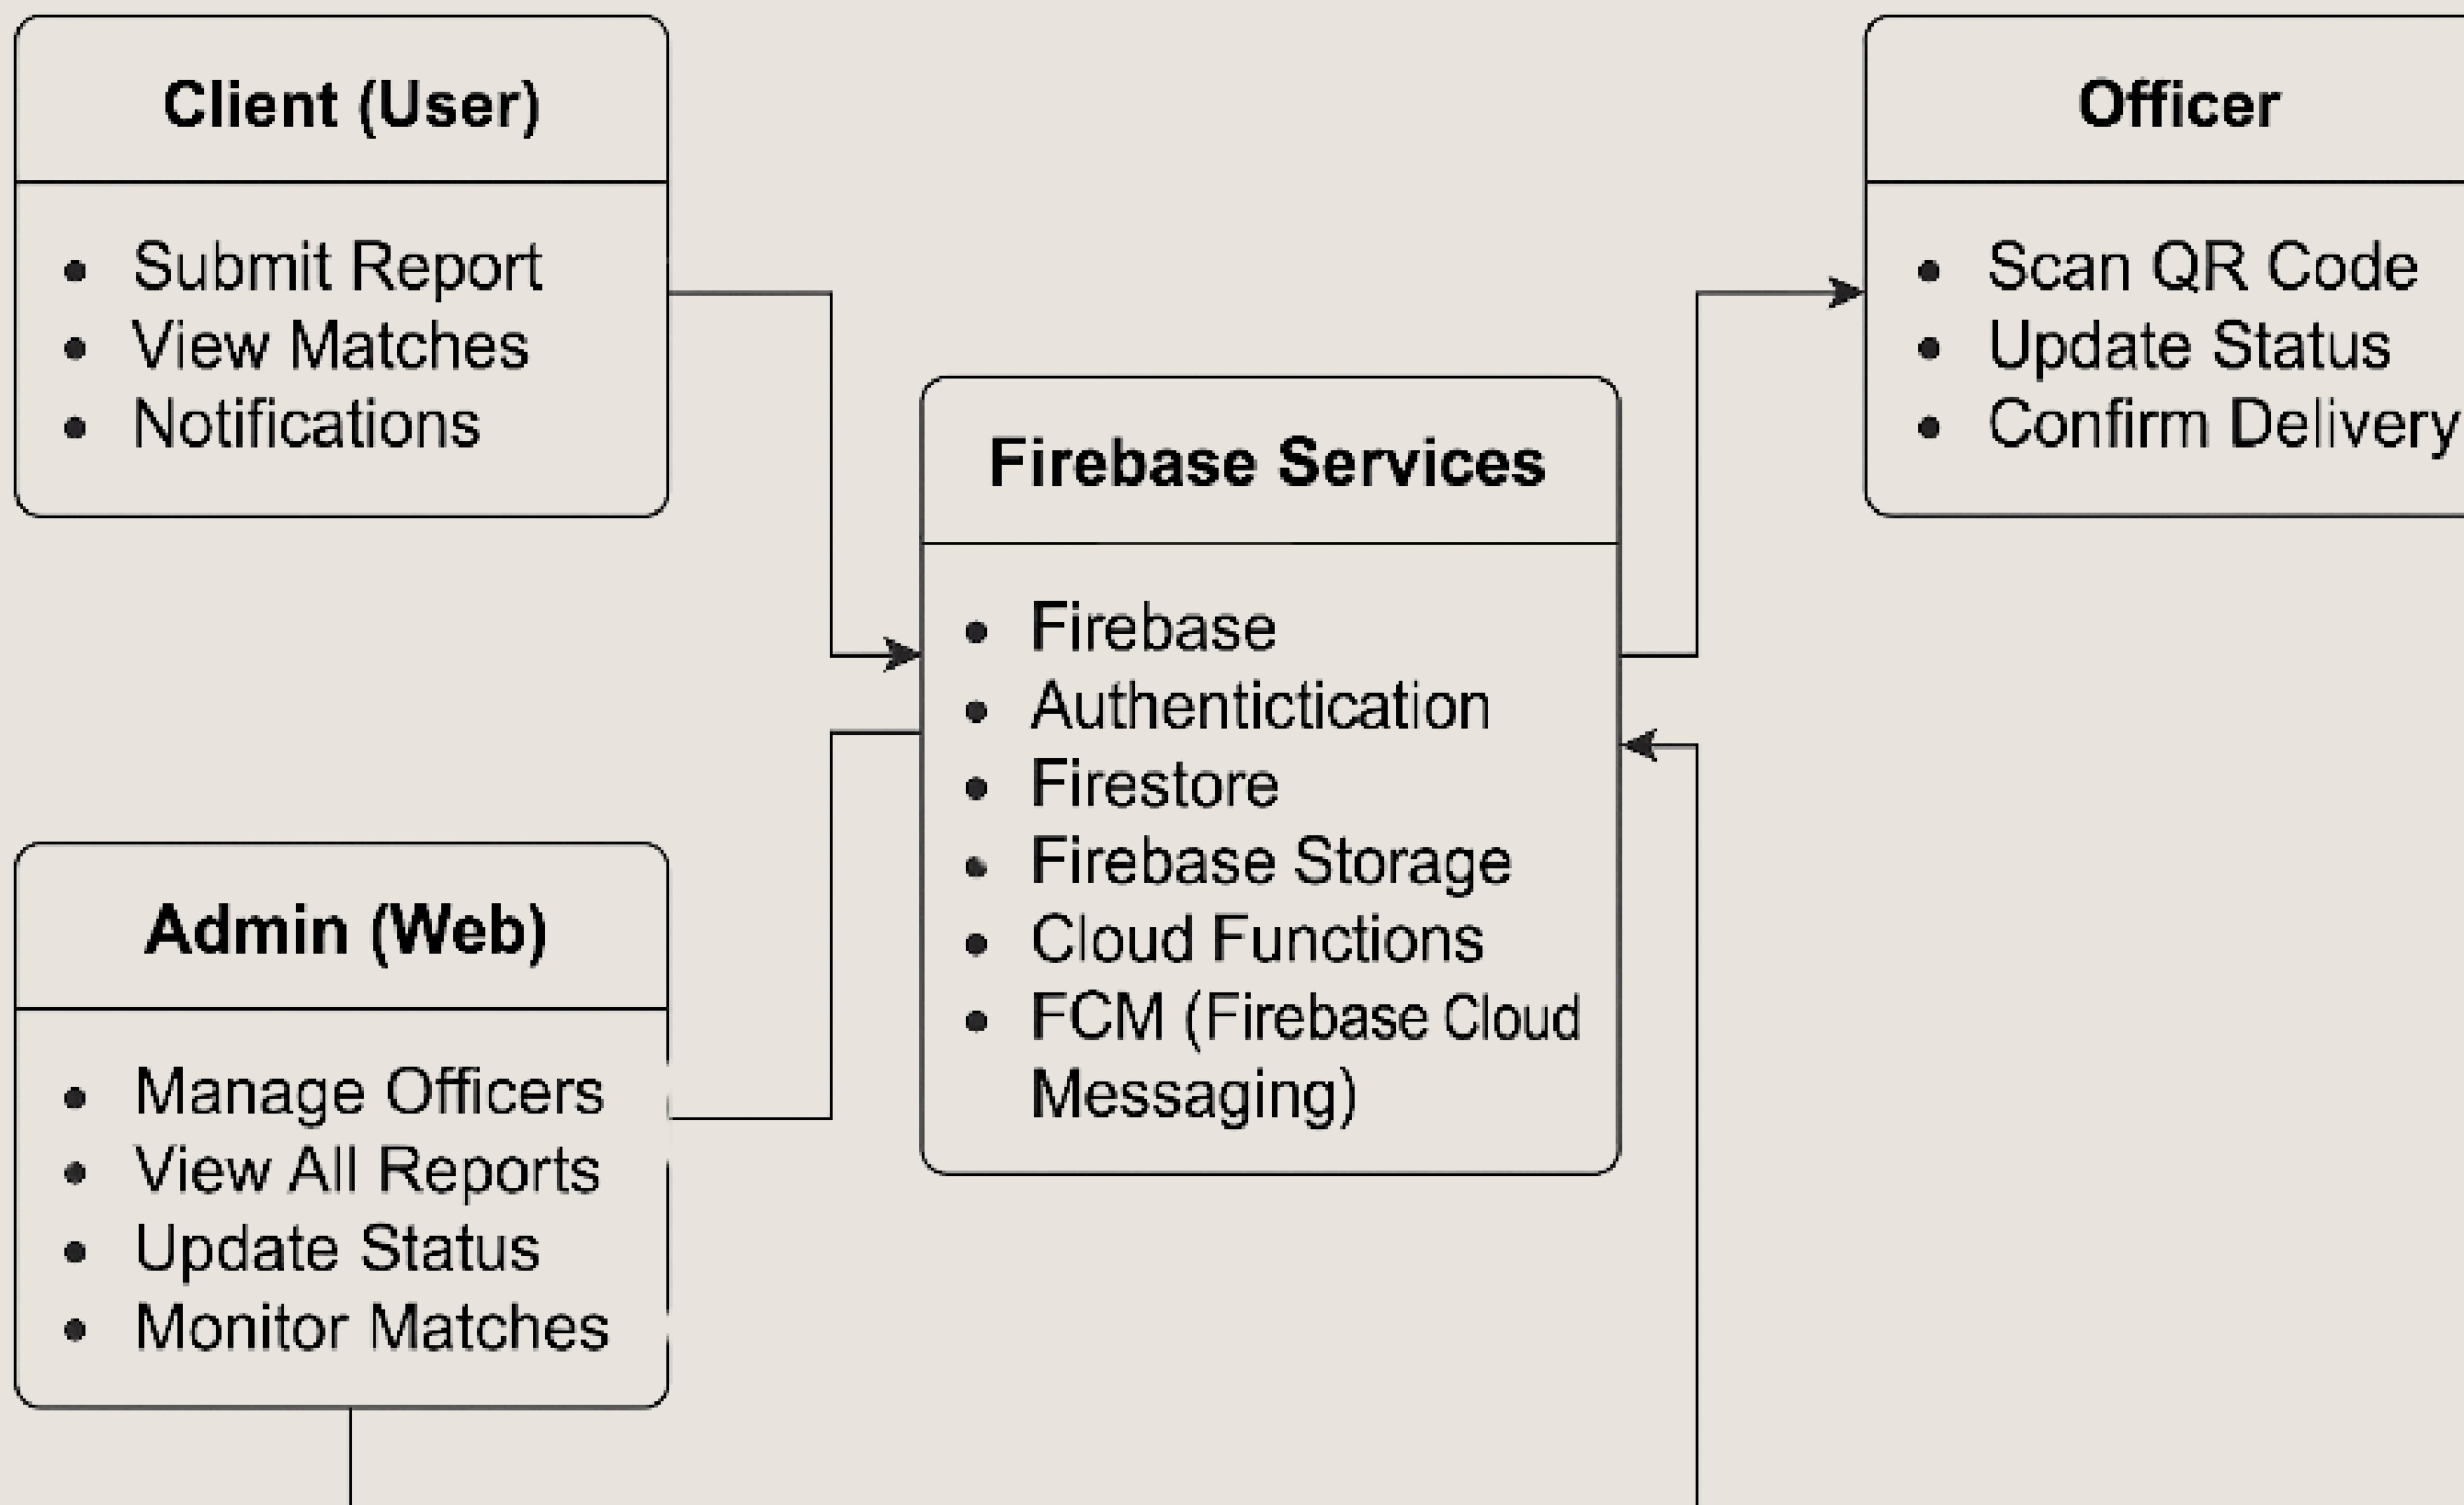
Client (User)

- Submit Report
- View Matches
- Notifications

Officer

- Scan QR Code
- Update Status
- Confirm Delivery

Firebase Services

- Firebase
- Authentictication
- Firestore
- Firebase Storage
- Cloud Functions
- FCM (Firebase Cloud Messaging)

Admin (Web)

- Manage Officers
- View All Reports
- Update Status
- Monitor Matches